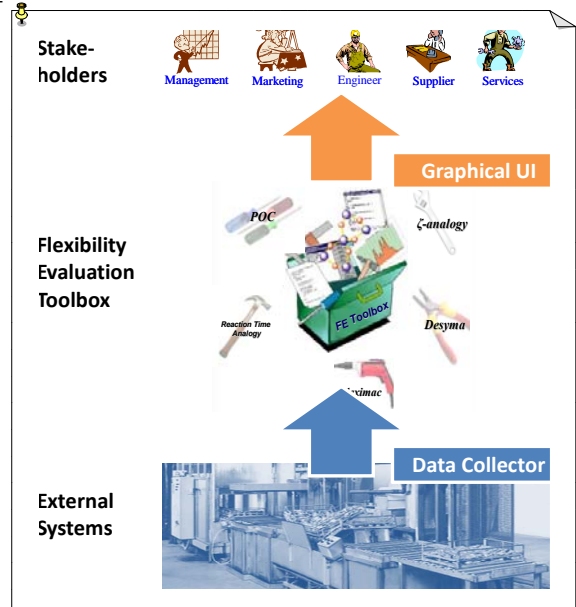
Stakeholders

Management Marketing Engineer Supplier Services

Graphical UI

Flexibility Evaluation Toolbox

POC

ζ-analogy

FE Toolbox

Reaction Time Analogy

Desyma

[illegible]ximac

Data Collector

External Systems